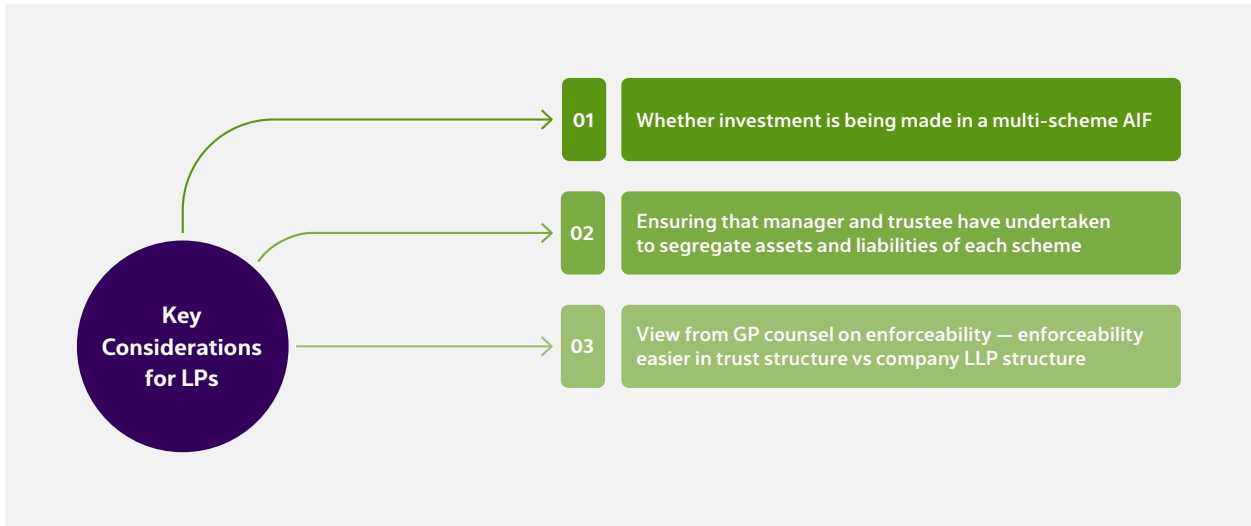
Key Considerations for LPs

01 Whether investment is being made in a multi-scheme AIF

02 Ensuring that manager and trustee have undertaken to segregate assets and liabilities of each scheme

03 View from GP counsel on enforceability — enforceability easier in trust structure vs company LLP structure